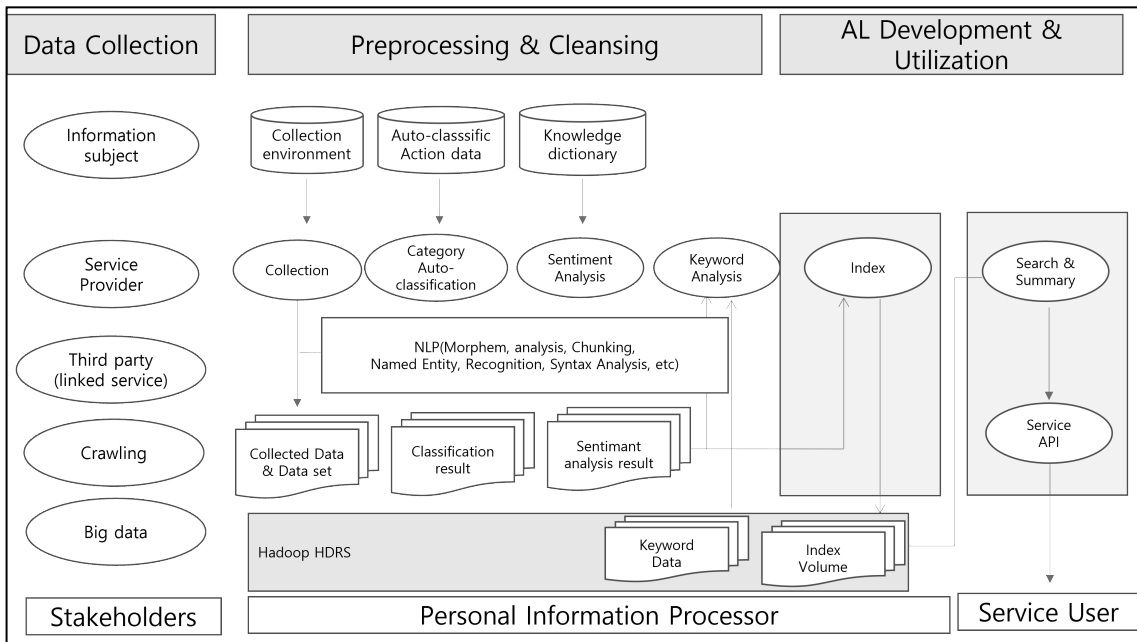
Data Collection

Preprocessing & Cleansing

AL Development & Utilization

Information subject

Service Provider

Third party (linked service)

Crawling

Big data

Collection environment

Auto-classsific Action data

Knowledge dictionary

Collection

Category Auto-classification

Sentiment Analysis

Keyword Analysis

Index

Search & Summary

NLP(Morphem, analysis, Chunking, Named Entity, Recognition, Syntax Analysis, etc)

Service API

Collected Data & Data set

Classification result

Sentimant analysis result

Hadoop HDRS

Keyword Data

Index Volume

Stakeholders

Personal Information Processor

Service User